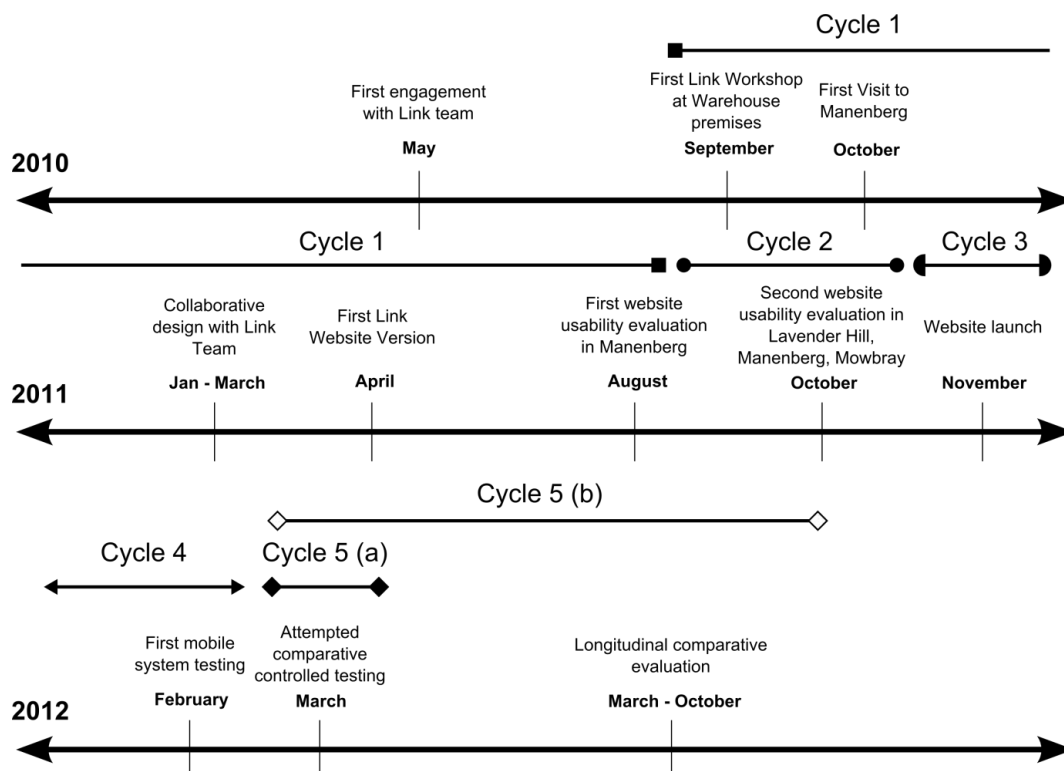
Cycle 1

First engagement with Link team
May

First Link Workshop at Warehouse premises
September

First Visit to Manenberg
October

2010

Cycle 1

Cycle 2

Cycle 3

Collaborative design with Link Team
Jan - March

First Link Website Version
April

First website usability evaluation in Manenberg
August

Second website usability evaluation in Lavender Hill, Manenberg, Mowbray
October

Website launch
November

2011

Cycle 5 (b)

Cycle 4

Cycle 5 (a)

First mobile system testing
February

Attempted comparative controlled testing
March

Longitudinal comparative evaluation
March - October

2012